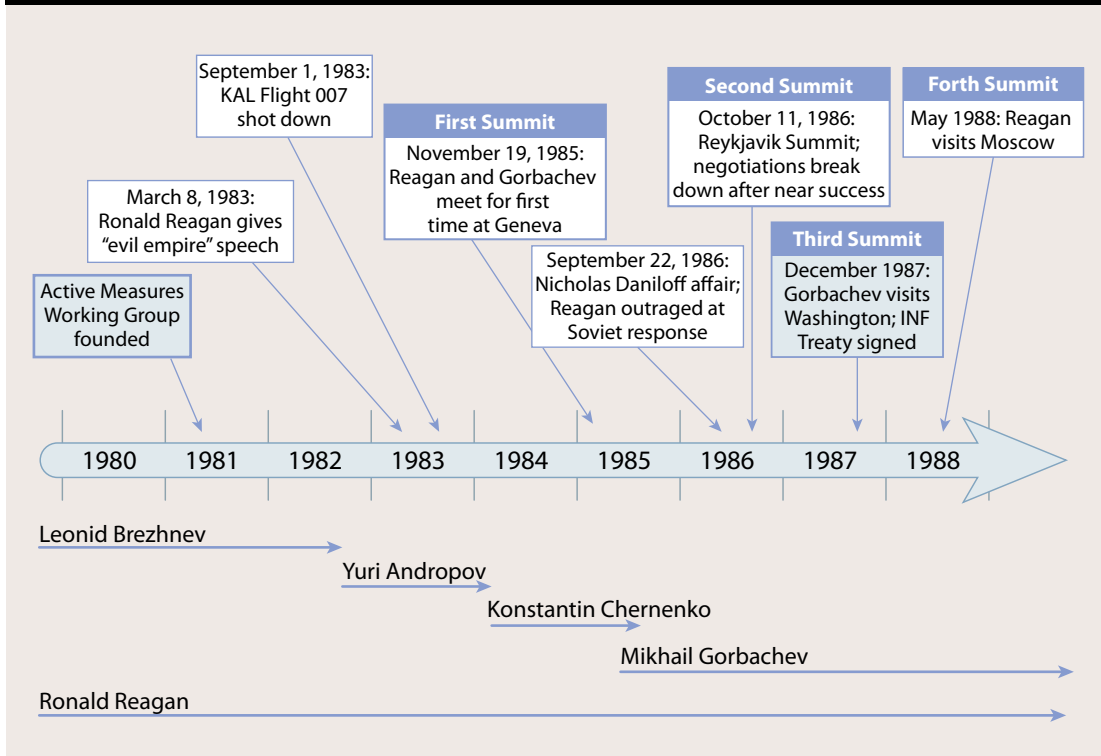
September 1, 1983: KAL Flight 007 shot down

First Summit
November 19, 1985: Reagan and Gorbachev meet for first time at Geneva

Second Summit
October 11, 1986: Reykjavik Summit; negotiations break down after near success

Forth Summit
May 1988: Reagan visits Moscow

March 8, 1983: Ronald Reagan gives "evil empire" speech

September 22, 1986: Nicholas Daniloff affair; Reagan outraged at Soviet response

Third Summit
December 1987: Gorbachev visits Washington; INF Treaty signed

Active Measures Working Group founded

1980 1981 1982 1983 1984 1985 1986 1987 1988

Leonid Brezhnev

Yuri Andropov

Konstantin Chernenko

Mikhail Gorbachev

Ronald Reagan